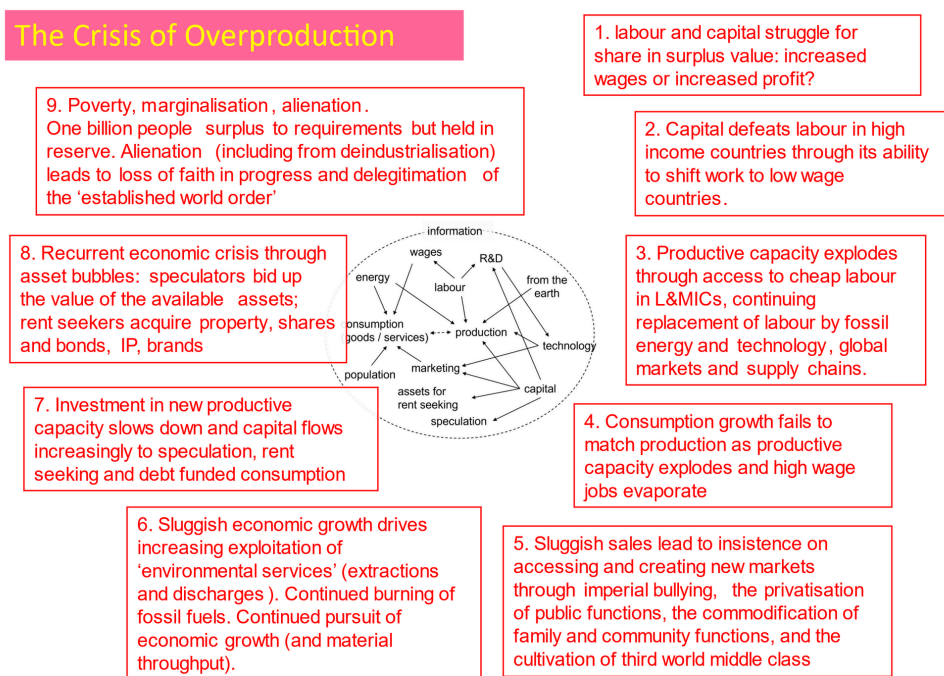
The Crisis of Overproduction

1. labour and capital struggle for share in surplus value: increased wages or increased profit?

2. Capital defeats labour in high income countries through its ability to shift work to low wage countries.

3. Productive capacity explodes through access to cheap labour in L&MICs, continuing replacement of labour by fossil energy and technology, global markets and supply chains.

4. Consumption growth fails to match production as productive capacity explodes and high wage jobs evaporate

5. Sluggish sales lead to insistence on accessing and creating new markets through imperial bullying, the privatisation of public functions, the commodification of family and community functions, and the cultivation of third world middle class

6. Sluggish economic growth drives increasing exploitation of 'environmental services' (extractions and discharges ). Continued burning of fossil fuels. Continued pursuit of economic growth (and material throughput).

7. Investment in new productive capacity slows down and capital flows increasingly to speculation, rent seeking and debt funded consumption

8. Recurrent economic crisis through asset bubbles: speculators bid up the value of the available assets; rent seekers acquire property, shares and bonds, IP, brands

9. Poverty, marginalisation , alienation . One billion people surplus to requirements but held in reserve. Alienation (including from deindustrialisation) leads to loss of faith in progress and delegitimation of the 'established world order'

information
wages
R&D
energy
labour
from the earth
consumption (goods / services)
production
technology
marketing
population
assets for rent seeking
capital
speculation